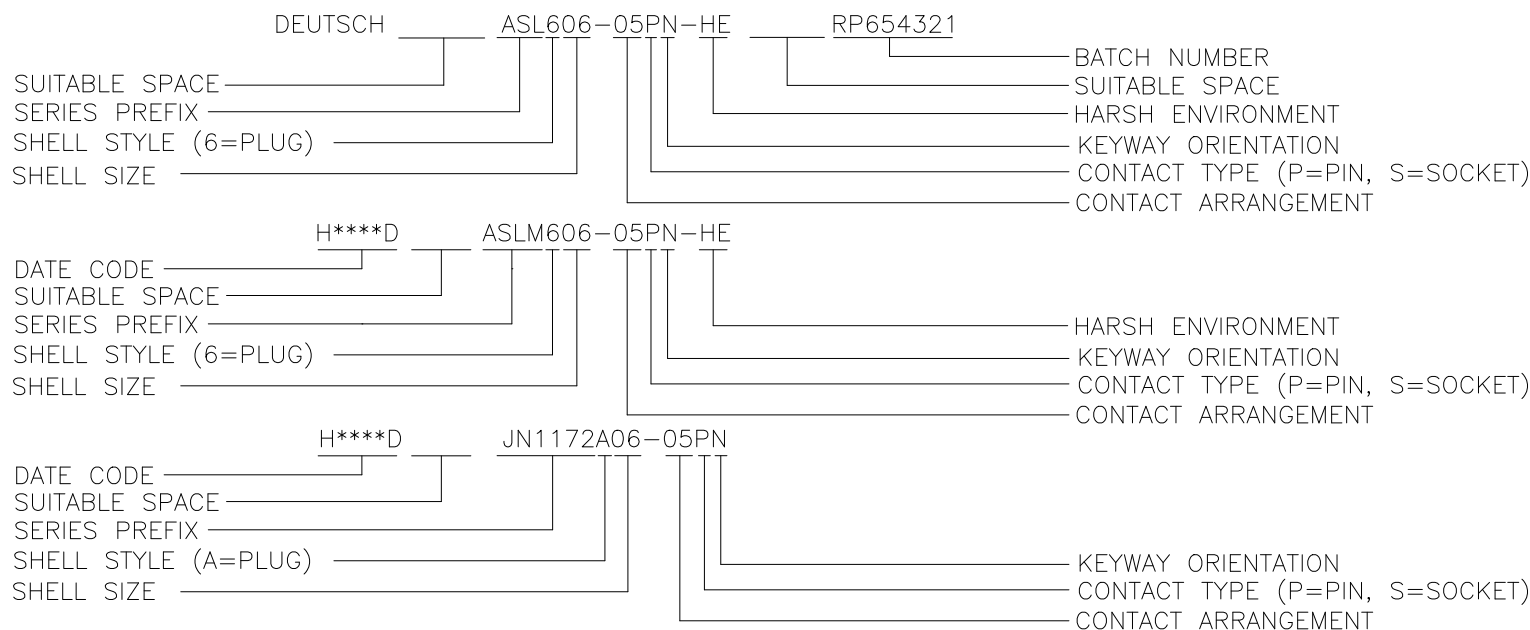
DEUTSCH ASL606-05PN-HE RP654321

SUITABLE SPACE
SERIES PREFIX
SHELL STYLE (6=PLUG)
SHELL SIZE

BATCH NUMBER
SUITABLE SPACE
HARSH ENVIRONMENT
KEYWAY ORIENTATION
CONTACT TYPE (P=PIN, S=SOCKET)
CONTACT ARRANGEMENT

H****D ASLM606-05PN-HE

DATE CODE
SUITABLE SPACE
SERIES PREFIX
SHELL STYLE (6=PLUG)
SHELL SIZE

HARSH ENVIRONMENT
KEYWAY ORIENTATION
CONTACT TYPE (P=PIN, S=SOCKET)
CONTACT ARRANGEMENT

H****D JN1172A06-05PN

DATE CODE
SUITABLE SPACE
SERIES PREFIX
SHELL STYLE (A=PLUG)
SHELL SIZE

KEYWAY ORIENTATION
CONTACT TYPE (P=PIN, S=SOCKET)
CONTACT ARRANGEMENT